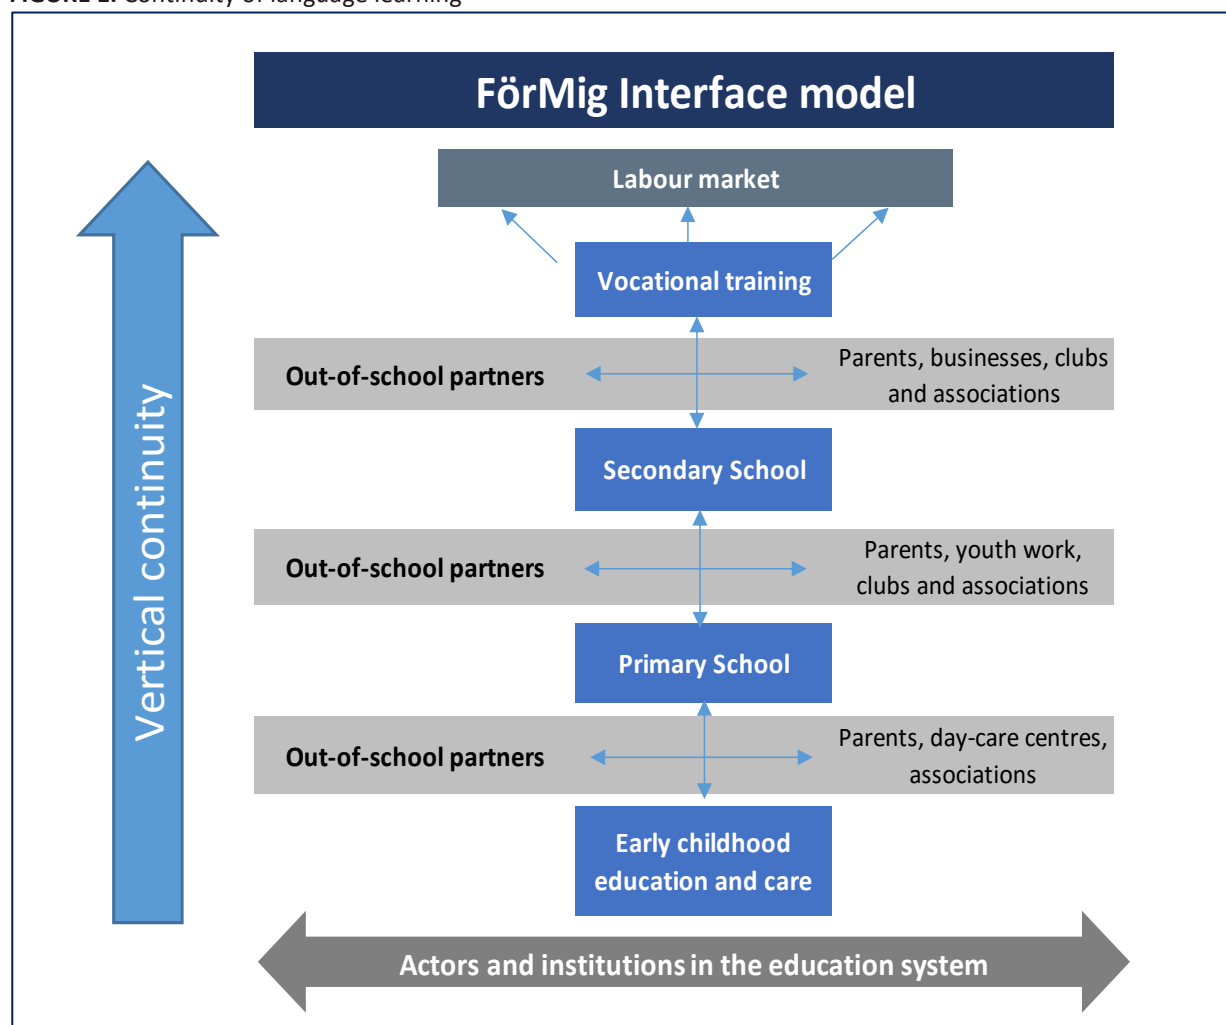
FIGURE 1: Continuity of language learning

FörMig Interface model

Labour market

Vocational training

Out-of-school partners

Parents, businesses, clubs and associations

Secondary School

Out-of-school partners

Parents, youth work, clubs and associations

Primary School

Out-of-school partners

Parents, day-care centres, associations

Early childhood education and care

Vertical continuity

Actors and institutions in the education system